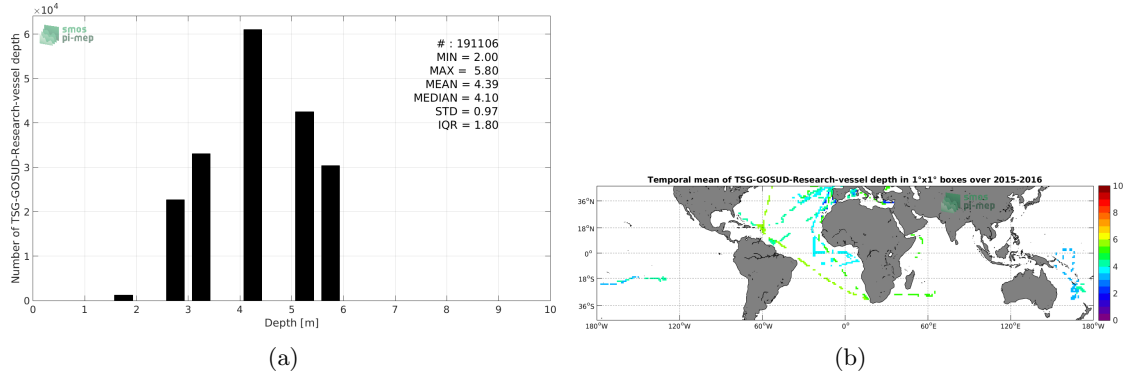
$\times 10^4$

smos pi-mep

# : 191106
MIN = 2.00
MAX = 5.80
MEAN = 4.39
MEDIAN = 4.10
STD = 0.97
IQR = 1.80

Number of TSG-GOSUD-Research-vessel depth

6
5
4
3
2
1
0

0 1 2 3 4 5 6 7 8 9 10

Depth [m]

(a)

Temporal mean of TSG-GOSUD-Research-vessel depth in 1°x1° boxes over 2015-2016

smos pi-mep

36°N
18°N
0°
18°S
36°S

180°W 120°W 60°W 0° 60°E 120°E 180°W

10
8
6
4
2
0

(b)